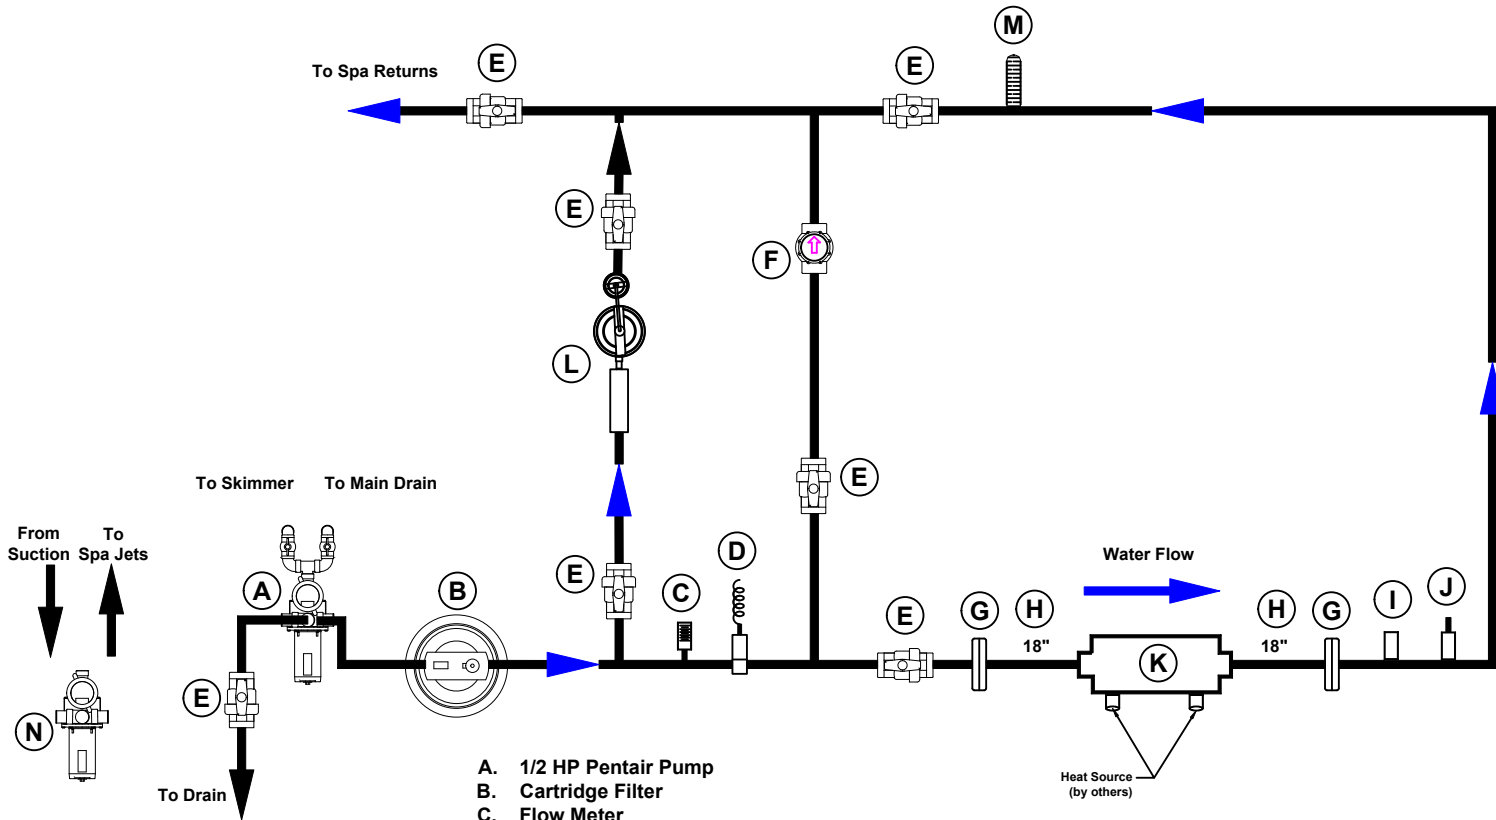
M

E

To Spa Returns

E

E

F

L

E

To Skimmer

To Main Drain

From Suction

To Spa Jets

A

B

E

C

D

Water Flow

E

G

H

18"

K

H

18"

G

I

J

E

N

To Drain

Heat Source (by others)

A. 1/2 HP Pentair Pump
B. Cartridge Filter
C. Flow Meter